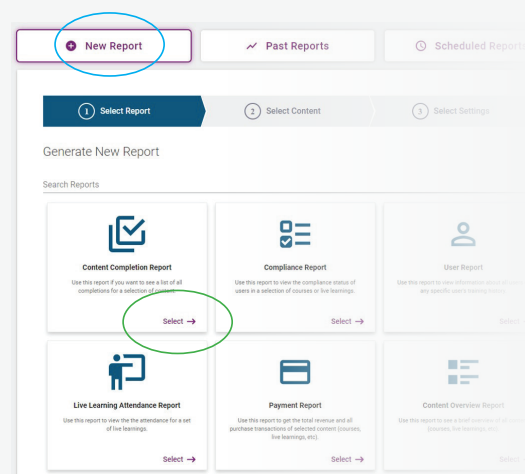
New Report

Past Reports

Scheduled Reports

1 Select Report

2 Select Content

3 Select Settings

Generate New Report

Search Reports

Content Completion Report

Use this report if you want to see a list of all completions for a selection of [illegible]

Select →

Compliance Report

Use this report to view the compliance status of users in a selection of courses or live learnings.

Select →

User Report

Use this report to view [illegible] any specific user's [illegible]

Select

Live Learning Attendance Report

Use this report to view the the attendance for a set of live learnings.

Select →

Payment Report

Use this report to get the total revenue and all purchase transactions of selected content (courses, live learnings, etc)

Select →

Content Overview Report

Use this report to see a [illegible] (courses, live learnings, etc)

Select